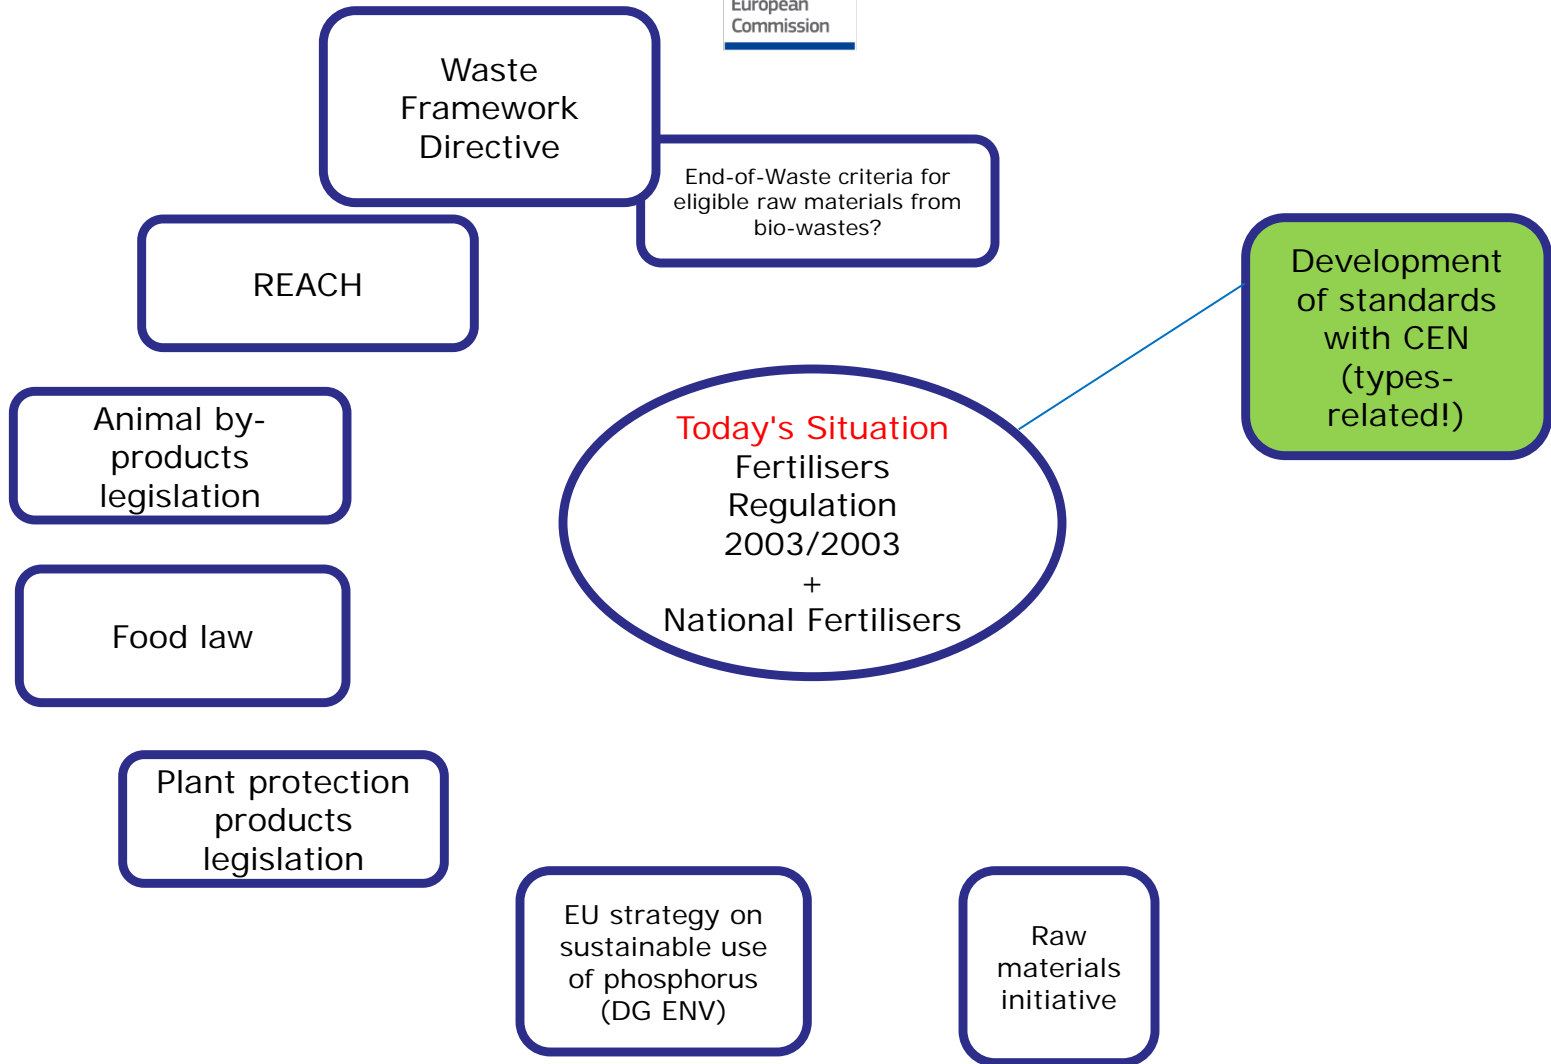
European Commission

Waste Framework Directive

End-of-Waste criteria for eligible raw materials from bio-wastes?

REACH

Development of standards with CEN (types-related!)

Animal by-products legislation

Today's Situation
Fertilisers Regulation 2003/2003
+
National Fertilisers

Food law

Plant protection products legislation

EU strategy on sustainable use of phosphorus (DG ENV)

Raw materials initiative